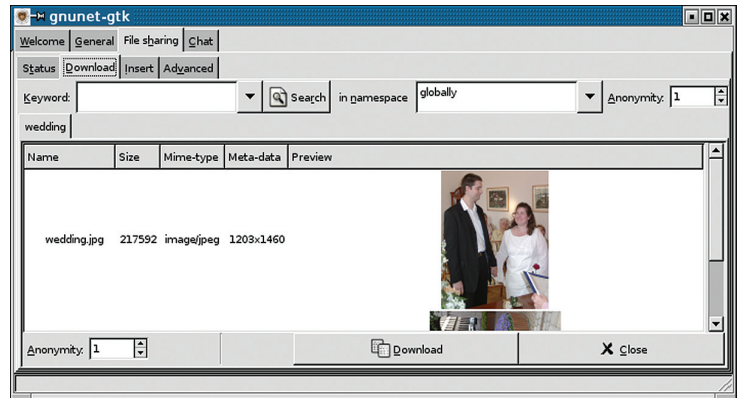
gnunet-gtk

Welcome | General | File sharing | Chat

Status | Download | Insert | Advanced

Keyword: Search in namespace globally Anonymity: 1

wedding

| Name | Size | Mime-type | Meta-data | Preview |
|---|---|---|---|---|
| wedding.jpg | 217592 | image/jpeg | 1203x1460 | |

Anonymity: 1 Download Close